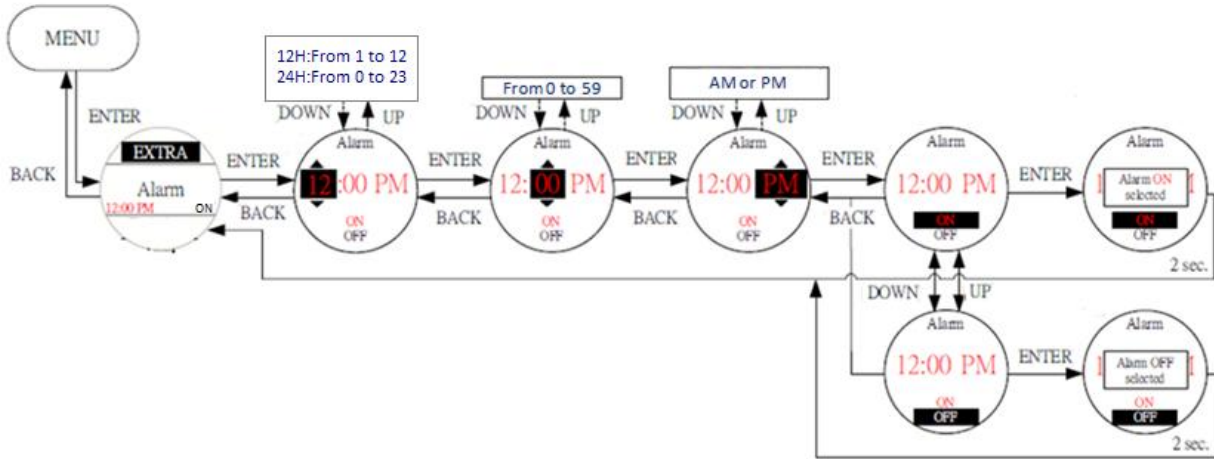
MENU

ENTER

BACK

EXTRA
Alarm
12:00 PM ON

ENTER

BACK

12H:From 1 to 12
24H:From 0 to 23

DOWN UP

Alarm
12:00 PM
ON
OFF

ENTER

BACK

From 0 to 59

DOWN UP

Alarm
12:00 PM
ON
OFF

ENTER

BACK

AM or PM

DOWN UP

Alarm
12:00 PM
ON
OFF

ENTER

BACK

Alarm
12:00 PM
ON
OFF

ENTER

Alarm
Alarm ON selected
ON
OFF

2 sec.

DOWN UP

Alarm
12:00 PM
ON
OFF

ENTER

Alarm
Alarm OFF selected
ON
OFF

2 sec.